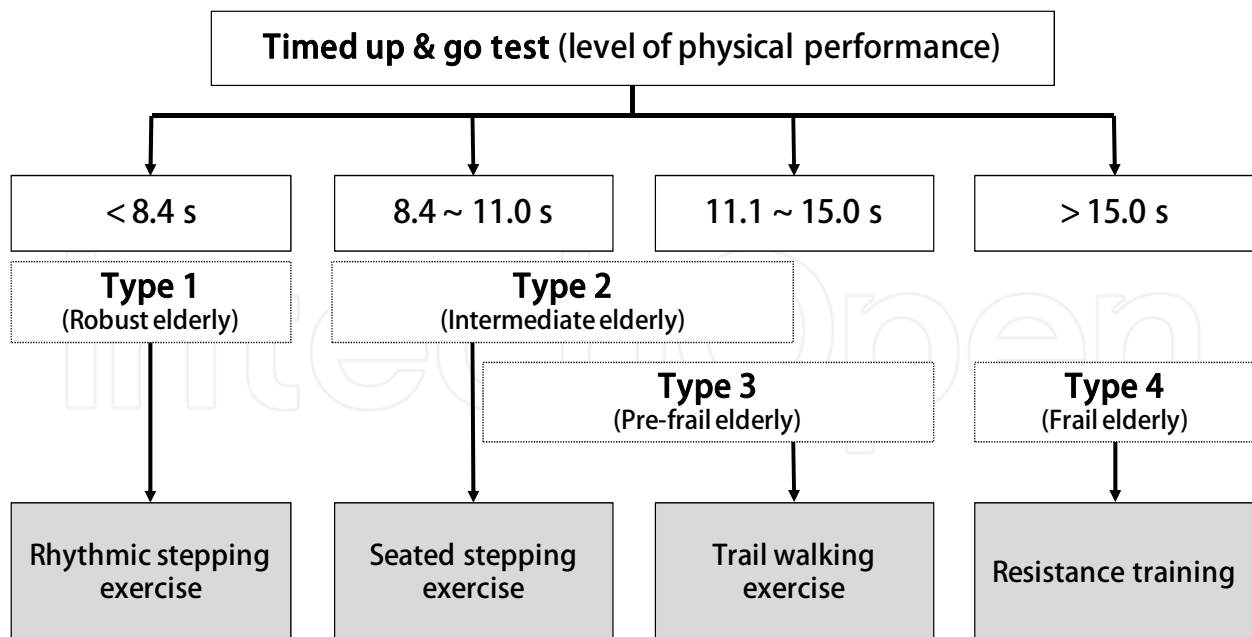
Timed up & go test (level of physical performance)

< 8.4 s

8.4 ~ 11.0 s

11.1 ~ 15.0 s

> 15.0 s

Type 1
(Robust elderly)

Type 2
(Intermediate elderly)

Type 3
(Pre-frail elderly)

Type 4
(Frail elderly)

Rhythmic stepping exercise

Seated stepping exercise

Trail walking exercise

Resistance training

IntechOpen